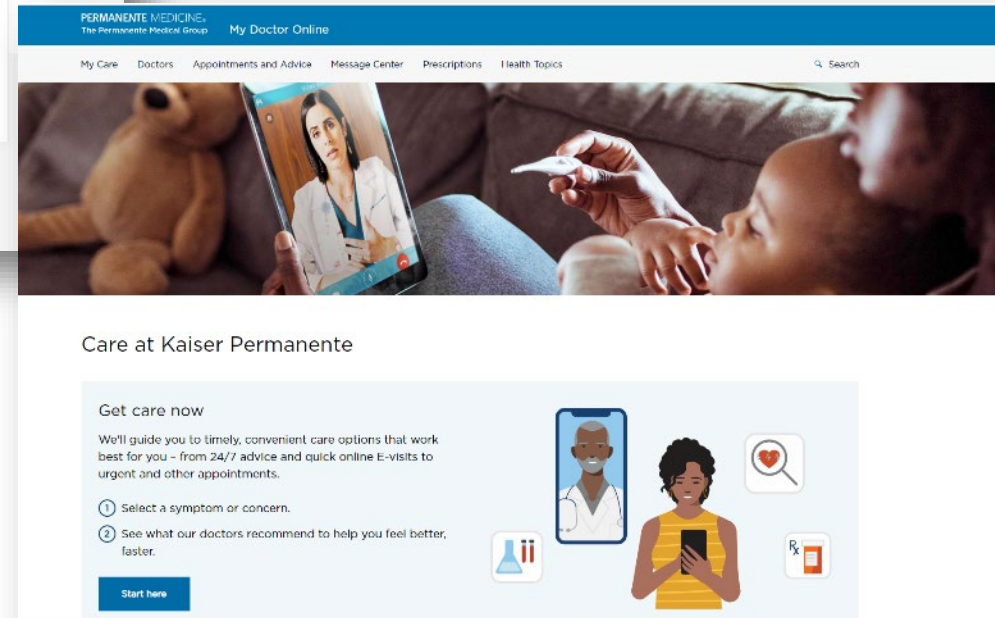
PERMANENTE MEDICINE.
The Permanente Medical Group

My Doctor Online

My Care Doctors Appointments and Advice Message Center Prescriptions Health Topics Search

Care at Kaiser Permanente

Get care now

We'll guide you to timely, convenient care options that work best for you – from 24/7 advice and quick online E-visits to urgent and other appointments.

1 Select a symptom or concern.

2 See what our doctors recommend to help you feel better, faster.

Start here

Rx